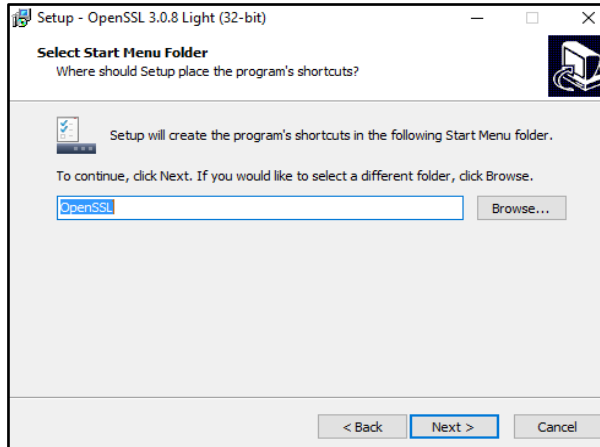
Setup - OpenSSL 3.0.8 Light (32-bit)

Select Start Menu Folder
Where should Setup place the program's shortcuts?

Setup will create the program's shortcuts in the following Start Menu folder.

To continue, click Next. If you would like to select a different folder, click Browse.

OpenSSL

Browse...

< Back

Next >

Cancel